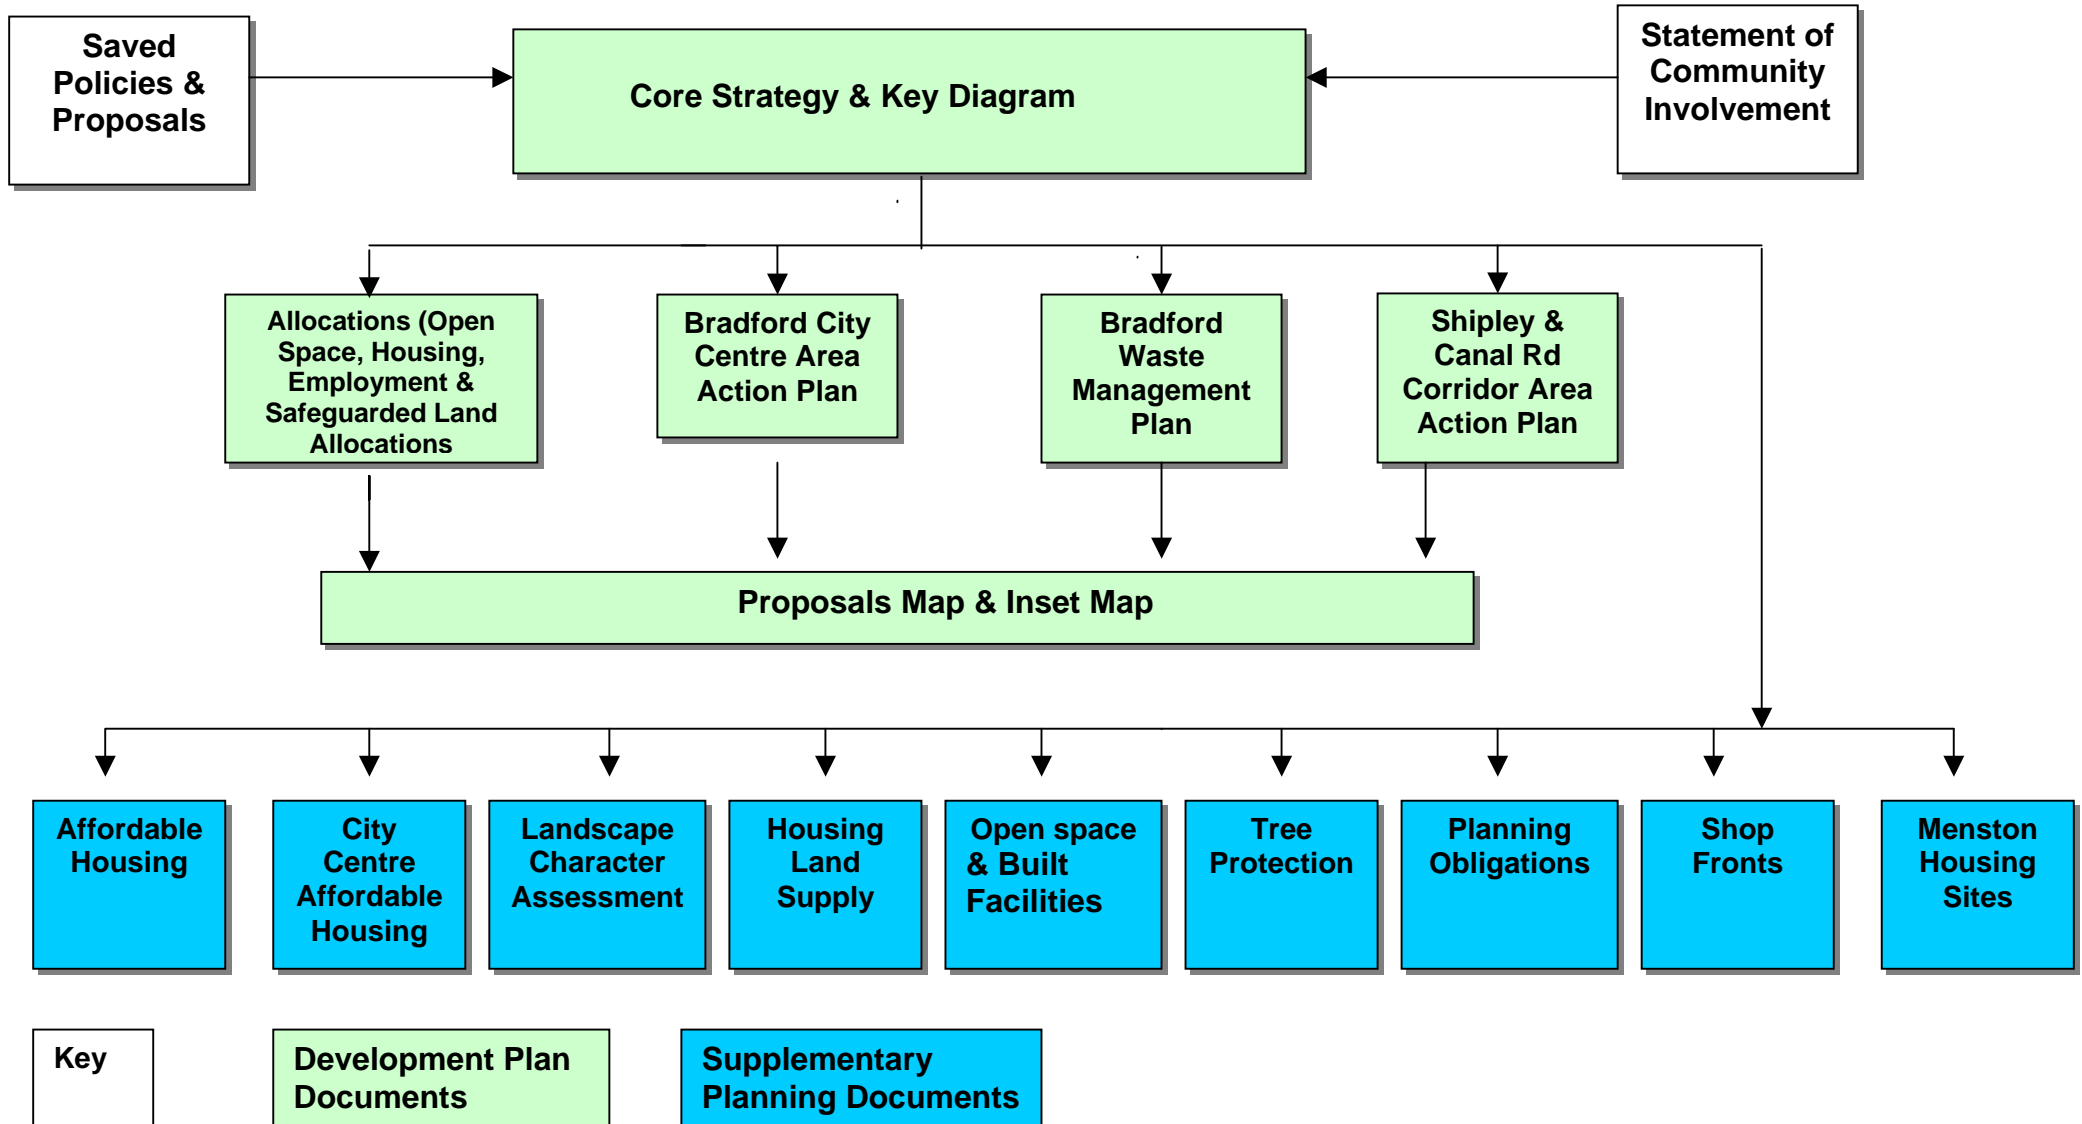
Saved Policies & Proposals

Core Strategy & Key Diagram

Statement of Community Involvement

Allocations (Open Space, Housing, Employment & Safeguarded Land Allocations

Bradford City Centre Area Action Plan

Bradford Waste Management Plan

Shipley & Canal Rd Corridor Area Action Plan

Proposals Map & Inset Map

Affordable Housing

City Centre Affordable Housing

Landscape Character Assessment

Housing Land Supply

Open space & Built Facilities

Tree Protection

Planning Obligations

Shop Fronts

Menston Housing Sites

Key

Development Plan Documents

Supplementary Planning Documents